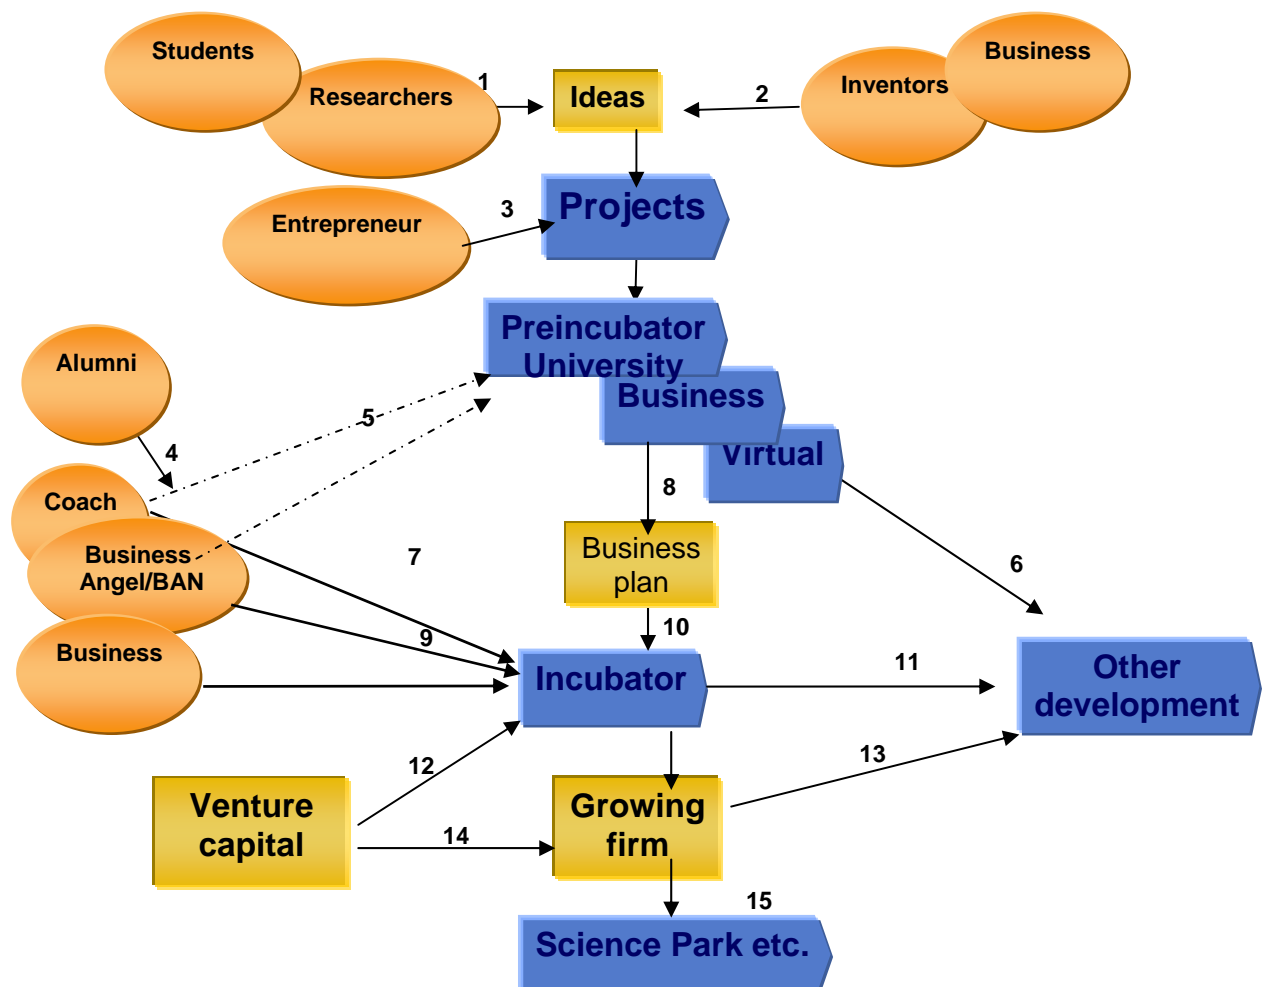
Students

Researchers

1

Ideas

2

Inventors

Business

Entrepreneur

3

Projects

Preincubator University

Business

Virtual

Alumni

4

5

Coach

Business Angel/BAN

7

8

Business plan

6

10

9

Business

Incubator

11

Other development

12

13

Venture capital

14

Growing firm

15

Science Park etc.